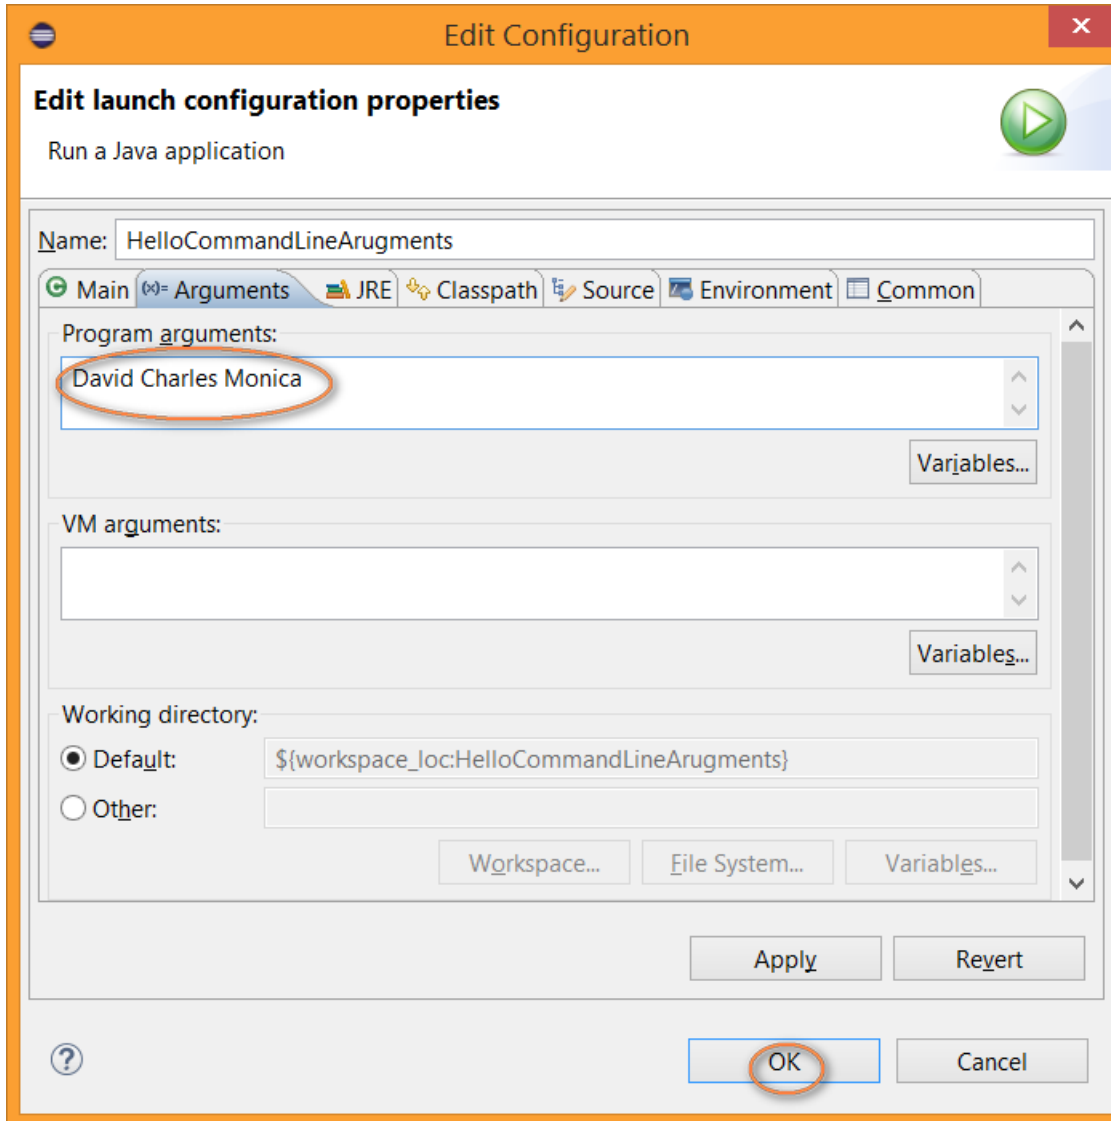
Edit Configuration

Edit launch configuration properties

Run a Java application

Name: HelloCommandLineArugments

Main (x)= Arguments JRE Classpath Source Environment Common

Program arguments:

David Charles Monica

Variables...

VM arguments:

Variables...

Working directory:

Default: ${workspace_loc:HelloCommandLineArugments}

Other:

Workspace... File System... Variables...

Apply Revert

?

OK Cancel